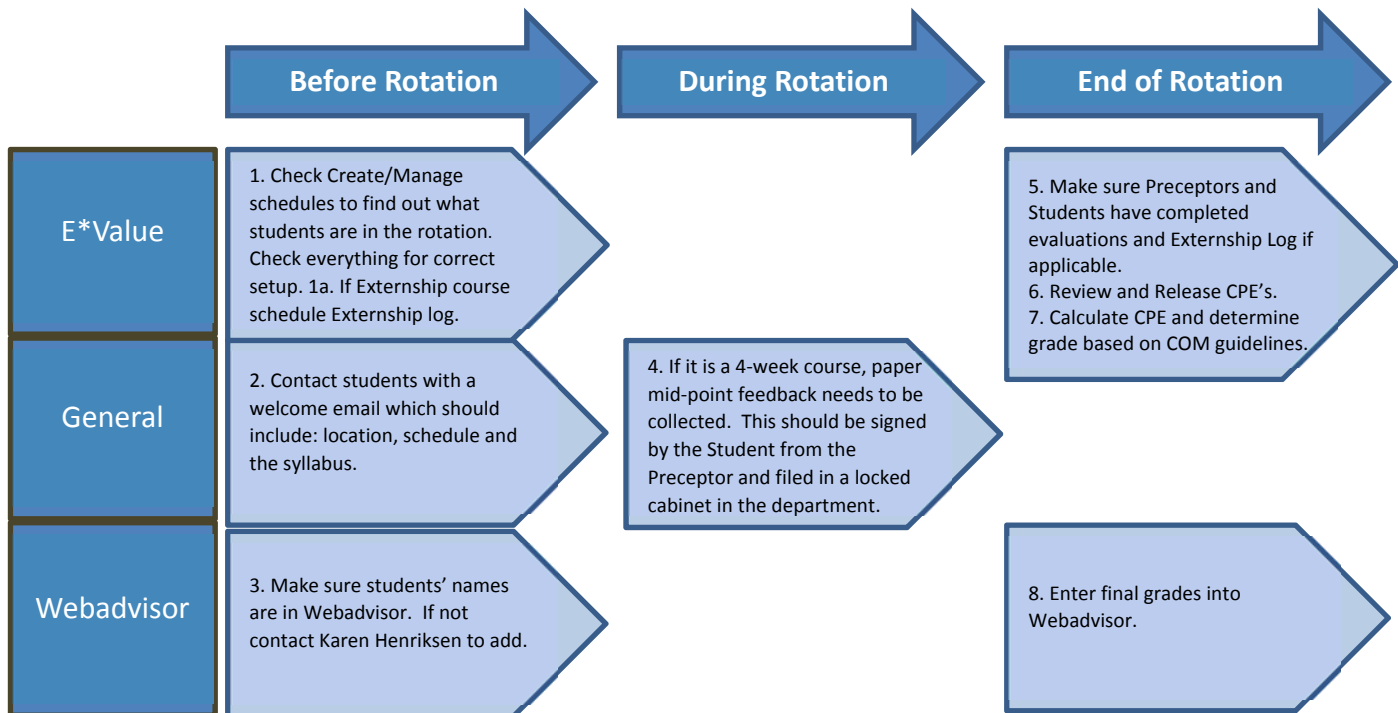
Before Rotation

During Rotation

End of Rotation

E*Value

1. Check Create/Manage schedules to find out what students are in the rotation. Check everything for correct setup. 1a. If Externship course schedule Externship log.

5. Make sure Preceptors and Students have completed evaluations and Externship Log if applicable.
6. Review and Release CPE's.
7. Calculate CPE and determine grade based on COM guidelines.

General

2. Contact students with a welcome email which should include: location, schedule and the syllabus.

4. If it is a 4-week course, paper mid-point feedback needs to be collected. This should be signed by the Student from the Preceptor and filed in a locked cabinet in the department.

Webadvisor

3. Make sure students' names are in Webadvisor. If not contact Karen Henriksen to add.

8. Enter final grades into Webadvisor.